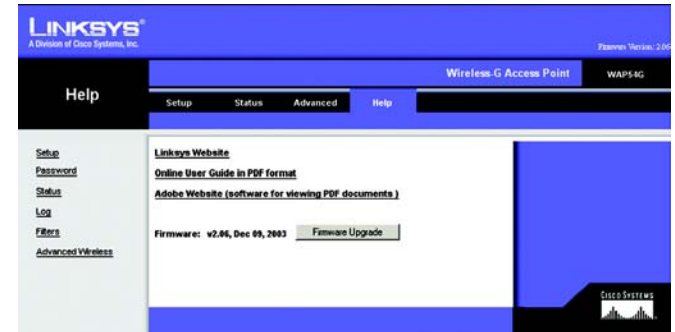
LINKSYS®
A Division of Cisco Systems, Inc.

Firmware Version: 2.06

Wireless-G Access Point WAP54G

Help

Setup Status Advanced Help

Setup
Password
Status
Log
Filters
Advanced Wireless

Linksys Website

Online User Guide in PDF format

Adobe Website (software for viewing PDF documents )

Firmware: v2.06, Dec 09, 2003 Firmware Upgrade

Cisco Systems